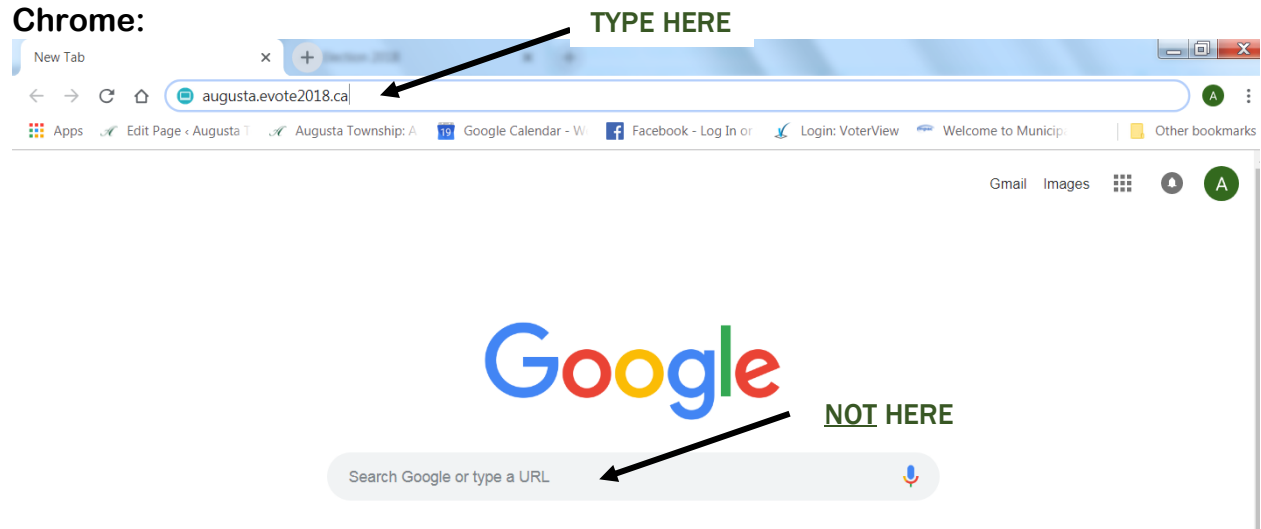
Chrome:

TYPE HERE

New Tab ×

Election 2018

augusta.evote2018.ca

A

Apps Edit Page ‹ Augusta T Augusta Township: A 19 Google Calendar - W Facebook - Log In or Login: VoterView Welcome to Municip Other bookmarks

Gmail Images A

Google

NOT HERE

Search Google or type a URL